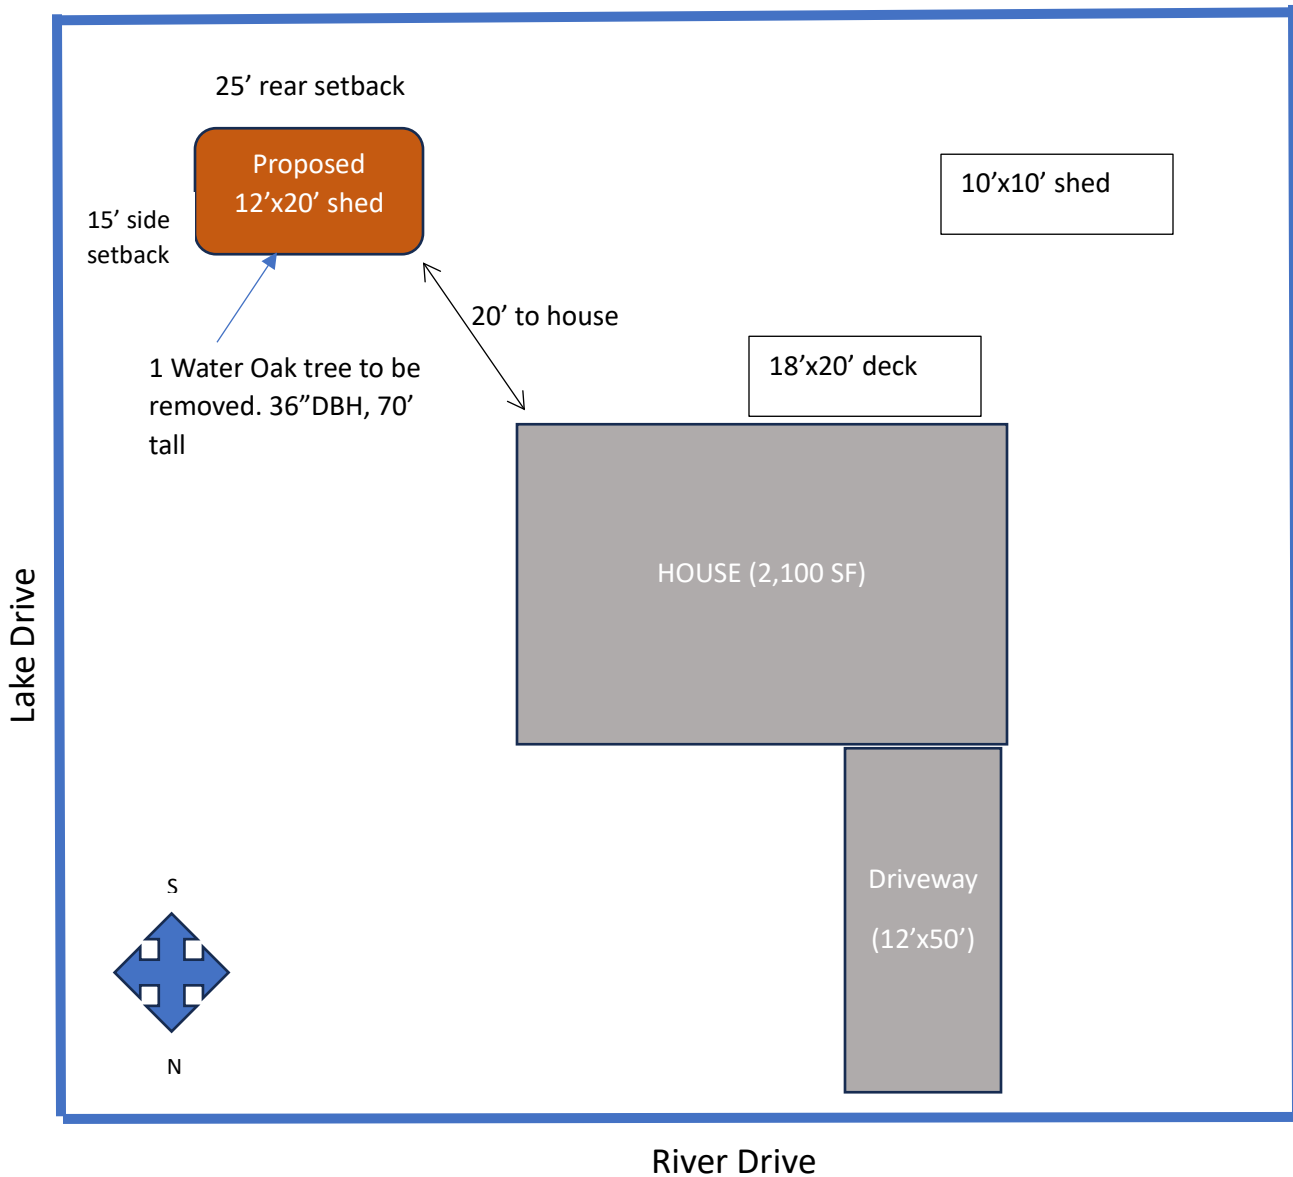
25’ rear setback

Proposed 12’x20’ shed

15’ side setback

10’x10’ shed

20’ to house

18’x20’ deck

1 Water Oak tree to be removed. 36”DBH, 70’ tall

HOUSE (2,100 SF)

Lake Drive

Driveway

(12’x50’)

S

N

River Drive